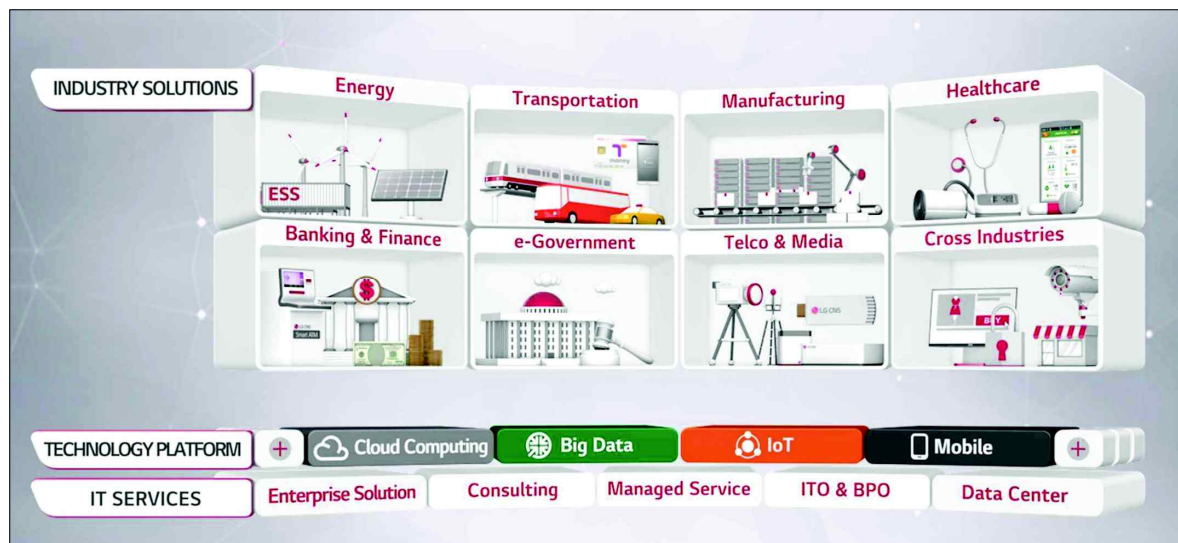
INDUSTRY SOLUTIONS

Energy

ESS

Transportation

Manufacturing

Healthcare

Banking & Finance

e-Government

Telco & Media

LG CNS

Cross Industries

TECHNOLOGY PLATFORM

+

Cloud Computing

Big Data

IoT

Mobile

+

IT SERVICES

Enterprise Solution

Consulting

Managed Service

ITO & BPO

Data Center